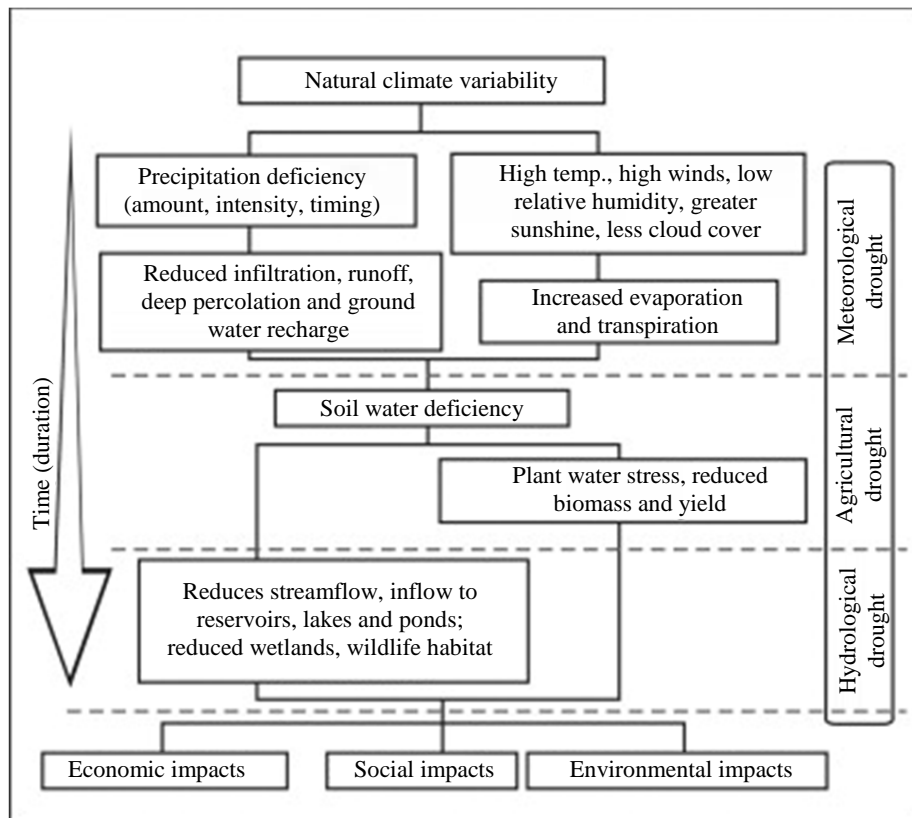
Natural climate variability

Time (duration)

Precipitation deficiency (amount, intensity, timing)

High temp., high winds, low relative humidity, greater sunshine, less cloud cover

Reduced infiltration, runoff, deep percolation and ground water recharge

Increased evaporation and transpiration

Meteorological drought

Soil water deficiency

Plant water stress, reduced biomass and yield

Agricultural drought

Reduces streamflow, inflow to reservoirs, lakes and ponds; reduced wetlands, wildlife habitat

Hydrological drought

Economic impacts

Social impacts

Environmental impacts